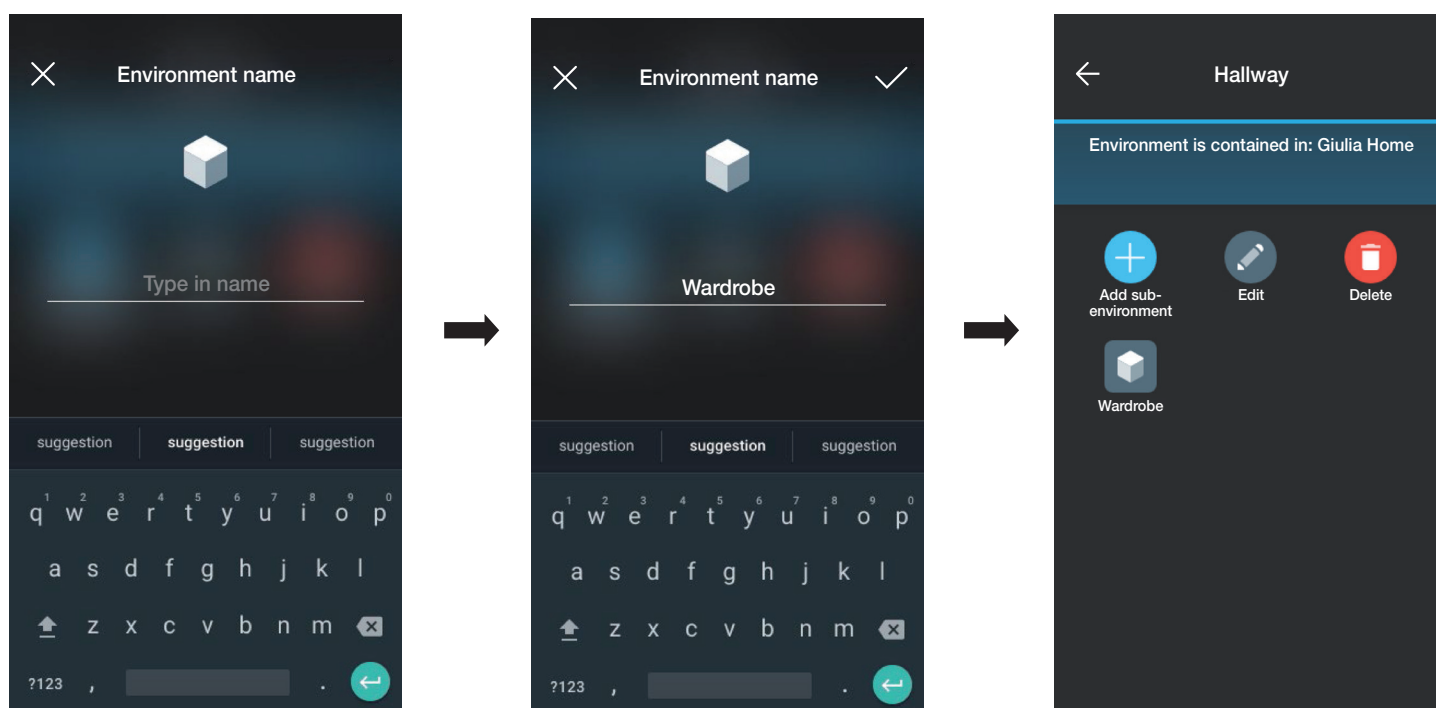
Environment name

Type in name

suggestion suggestion suggestion

q w e r t y u i o p
1 2 3 4 5 6 7 8 9 0
a s d f g h j k l
z x c v b n m
?123 , .

Environment name

Wardrobe

suggestion suggestion suggestion

q w e r t y u i o p
1 2 3 4 5 6 7 8 9 0
a s d f g h j k l
z x c v b n m
?123 , .

Hallway

Environment is contained in: Giulia Home

Add sub-environment

Edit

Delete

Wardrobe